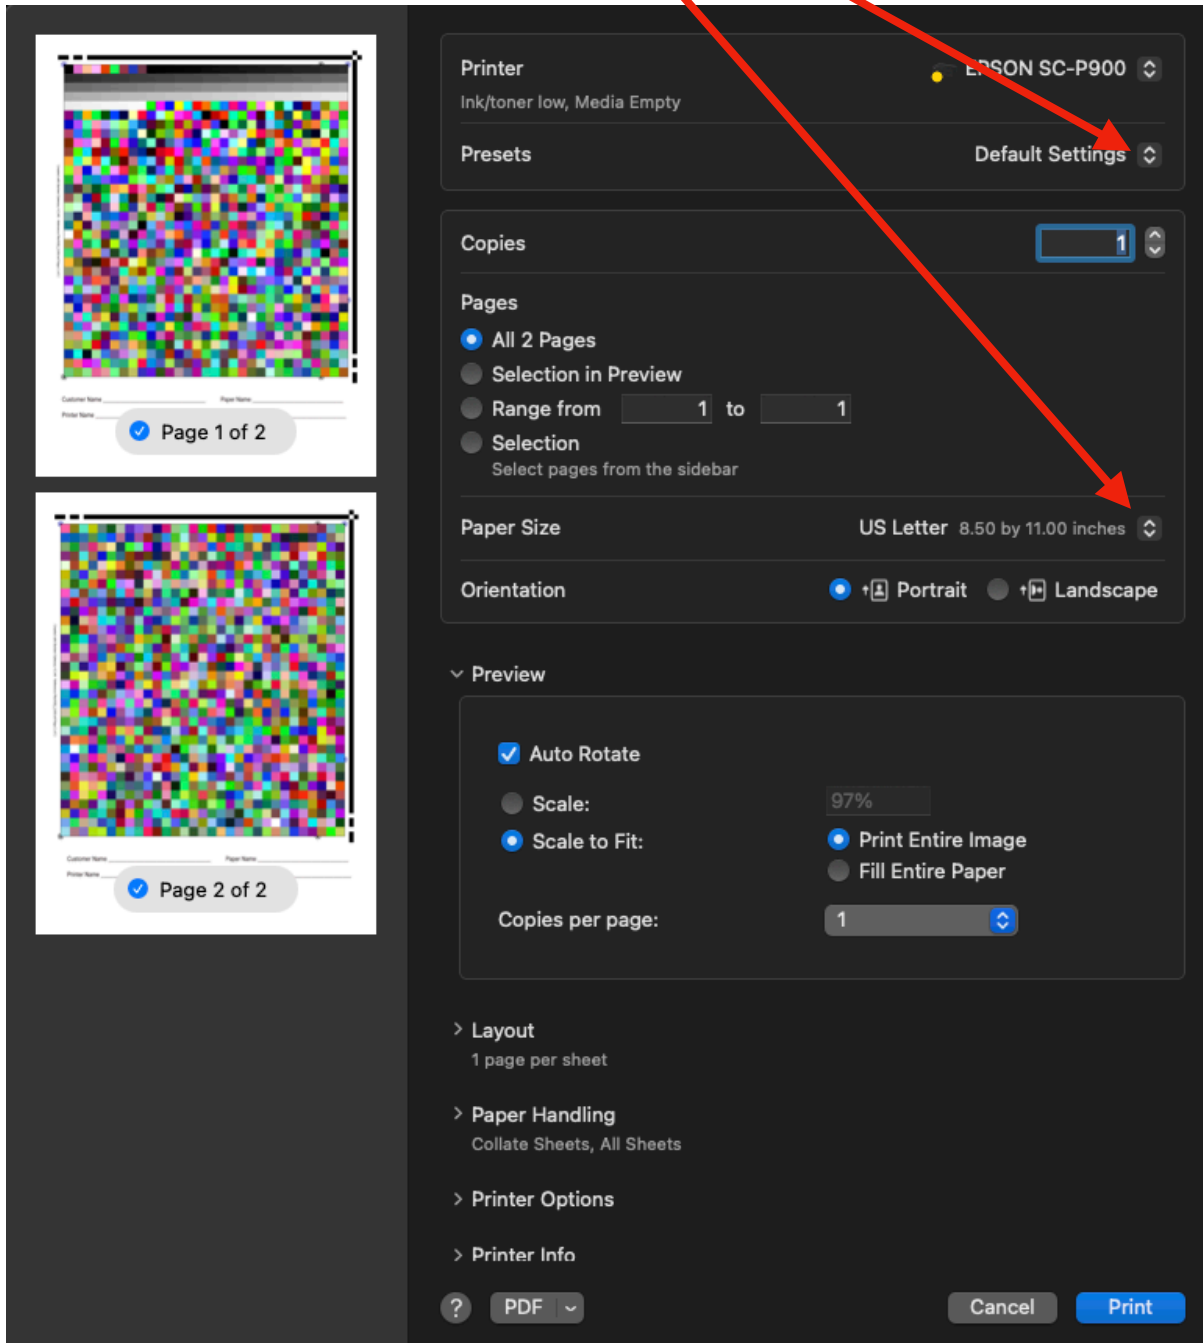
Customer Name
Paper Name
Printer Name

Page 1 of 2

Customer Name
Paper Name
Printer Name

Page 2 of 2

Printer
Ink/toner low, Media Empty
E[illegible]SON SC-P900

Presets
Default Settings

Copies
1

Pages
All 2 Pages
Selection in Preview
Range from 1 to 1
Selection
Select pages from the sidebar

Paper Size
US Letter 8.50 by 11.00 inches

Orientation
Portrait
Landscape

Preview

Auto Rotate
Scale:
97%
Scale to Fit:
Print Entire Image
Fill Entire Paper
Copies per page:
1

Layout
1 page per sheet

Paper Handling
Collate Sheets, All Sheets

Printer Options

Printer Info

?
PDF
Cancel
Print